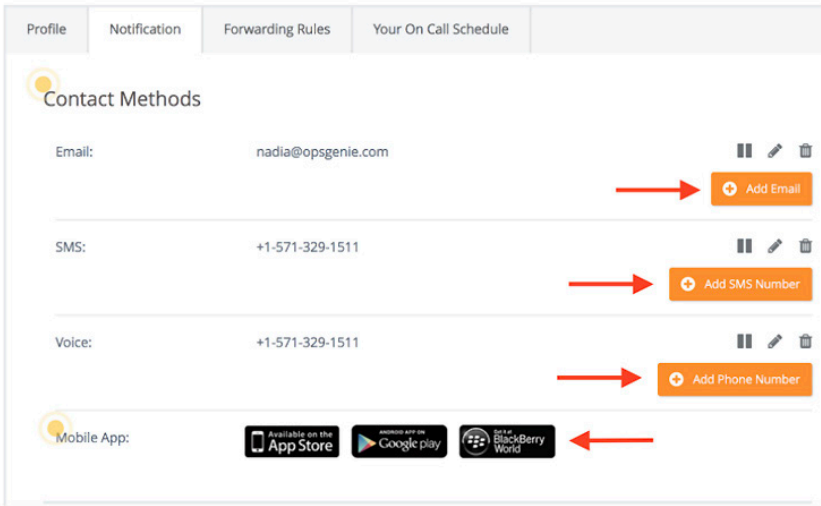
Profile | Notification | Forwarding Rules | Your On Call Schedule

Contact Methods

Email: nadia@opsgenie.com

Add Email

SMS: +1-571-329-1511

Add SMS Number

Voice: +1-571-329-1511

Add Phone Number

Mobile App: Available on the App Store | ANDROID APP ON Google play | Get it at BlackBerry World